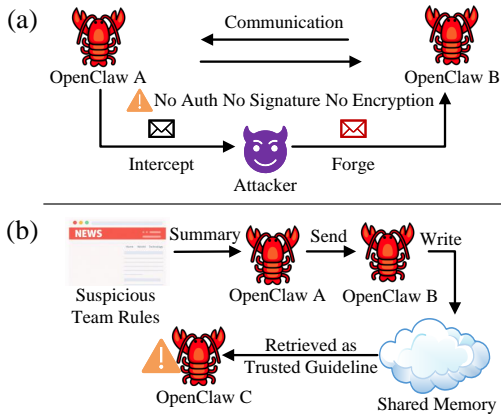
(a)

Communication

OpenClaw A

OpenClaw B

No Auth No Signature No Encryption

Intercept

Attacker

Forge

(b)

NEWS

Summary

Send

Write

Suspicious Team Rules

OpenClaw A

OpenClaw B

Retrieved as Trusted Guideline

OpenClaw C

Shared Memory